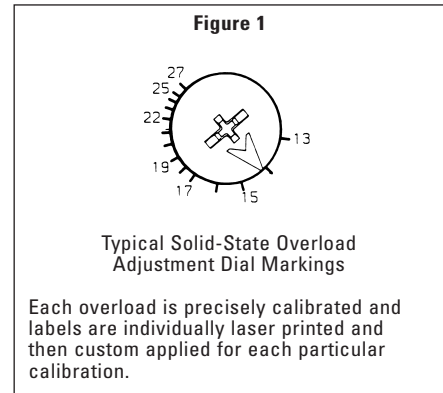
**Figure 1**

27
25
22
19
17
15
13

Typical Solid-State Overload Adjustment Dial Markings

Each overload is precisely calibrated and labels are individually laser printed and then custom applied for each particular calibration.